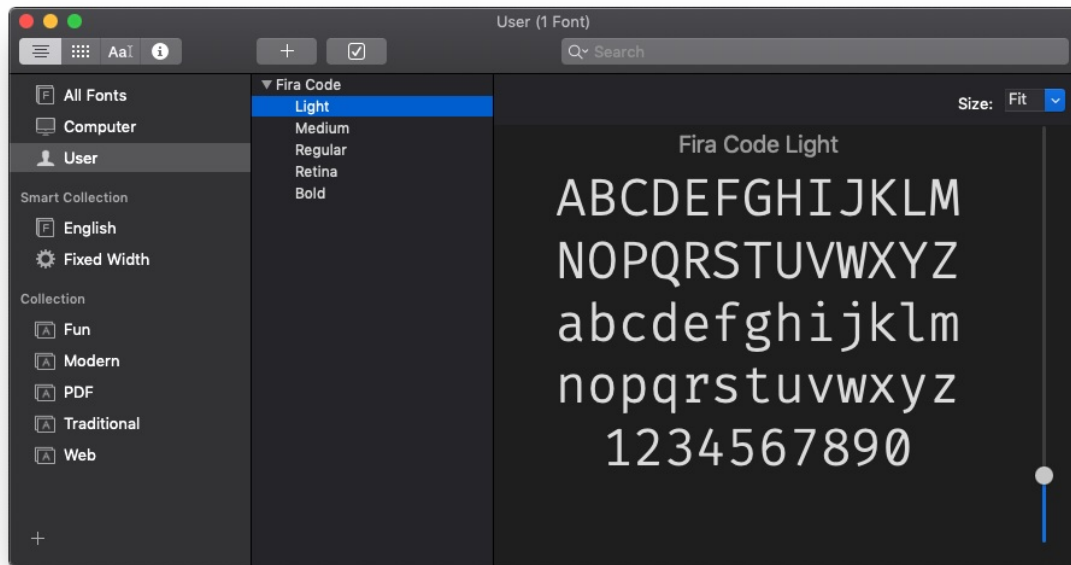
User (1 Font)

AaI

+

Search

All Fonts
Computer
User

Smart Collection
English
Fixed Width

Collection
Fun
Modern
PDF
Traditional
Web

+

▼ Fira Code
Light
Medium
Regular
Retina
Bold

Size: Fit

Fira Code Light
ABCDEFGHIJKLM
NOPQRSTUVWXYZ
abcdefghijklm
nopqrstuvwxyz
1234567890